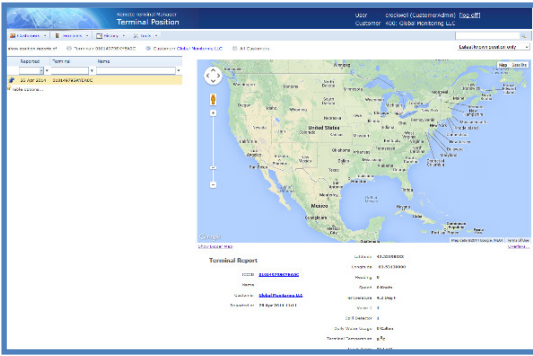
Remote Terminal Manager
Terminal Position

User: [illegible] (Customer Admin) Log off
Customer: 400: Global Monitoring LLC

Customers | Terminals | History | Tools

Show position reports of: Terminal 01014796EYFEADC | Customer Global Monitoring LLC | All Customers

Latest known position only

| Reported | Term no | Name |
|---|---|---|
| 16 Apr 2014 | 01014796EYFEADC | |

Map | Satellite

United States
Mexico

Google
Map data ©2014 Google, INEGI | Terms of Use

Terminal Report

Term no: 01014796EYFEADC
Name:
Customer: Global Monitoring LLC
Reported at: 16 Apr 2014 11:01

Latitude: 43.2048900
Longitude: -83.4516900
Heading: 0
Speed: 0 Knots
Temperature: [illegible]
Voltage: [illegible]
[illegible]
Daily Water Usage: 0 Gallon
Terminal Temperature: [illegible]